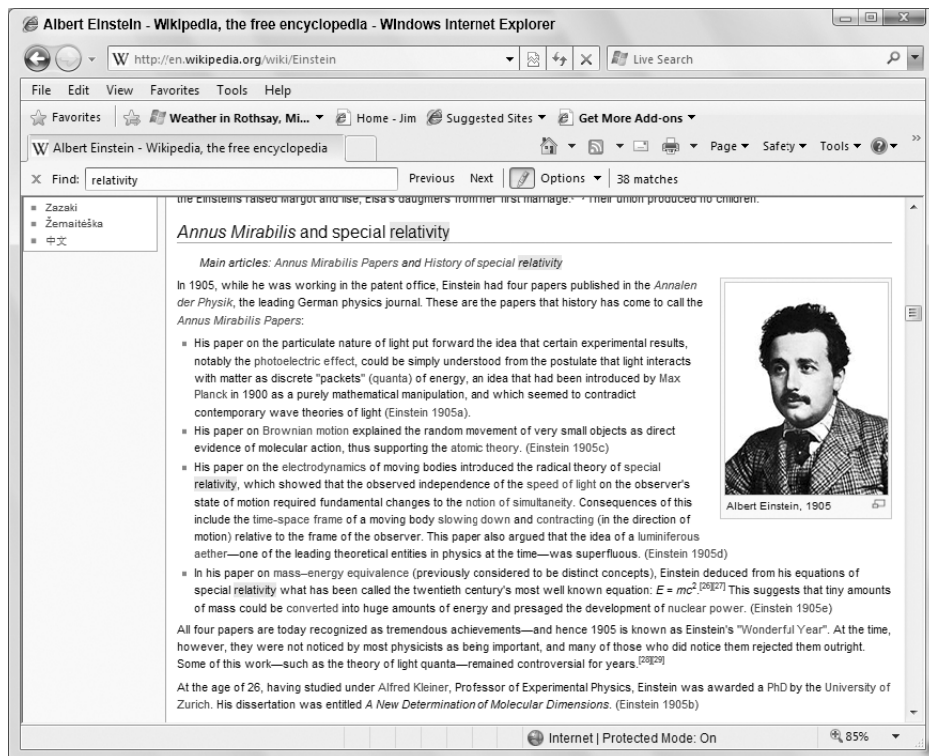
Albert Einstein - Wikipedia, the free encyclopedia - Windows Internet Explorer

http://en.wikipedia.org/wiki/Einstein

Live Search

File Edit View Favorites Tools Help

Favorites | Weather in Rothsay, Mi... ▾ Home - Jim Suggested Sites ▾ Get More Add-ons ▾

Albert Einstein - Wikipedia, the free encyclopedia

Page ▾ Safety ▾ Tools ▾

× Find: relativity Previous Next Options ▾ 38 matches

the Einsteins raised Margot and Ilse, Elsa's daughters from her first marriage. Their union produced no children.

Zazaki
Žemaitėška
中文

Annus Mirabilis and special relativity

Main articles: Annus Mirabilis Papers and History of special relativity

In 1905, while he was working in the patent office, Einstein had four papers published in the Annalen der Physik, the leading German physics journal. These are the papers that history has come to call the Annus Mirabilis Papers:

- His paper on the particulate nature of light put forward the idea that certain experimental results, notably the photoelectric effect, could be simply understood from the postulate that light interacts with matter as discrete "packets" (quanta) of energy, an idea that had been introduced by Max Planck in 1900 as a purely mathematical manipulation, and which seemed to contradict contemporary wave theories of light (Einstein 1905a).
- His paper on Brownian motion explained the random movement of very small objects as direct evidence of molecular action, thus supporting the atomic theory. (Einstein 1905c)
- His paper on the electrodynamics of moving bodies introduced the radical theory of special relativity, which showed that the observed independence of the speed of light on the observer's state of motion required fundamental changes to the notion of simultaneity. Consequences of this include the time-space frame of a moving body slowing down and contracting (in the direction of motion) relative to the frame of the observer. This paper also argued that the idea of a luminiferous aether—one of the leading theoretical entities in physics at the time—was superfluous. (Einstein 1905d)
- In his paper on mass–energy equivalence (previously considered to be distinct concepts), Einstein deduced from his equations of special relativity what has been called the twentieth century's most well known equation: $E = mc^2$.[26][27] This suggests that tiny amounts of mass could be converted into huge amounts of energy and presaged the development of nuclear power. (Einstein 1905e)

Albert Einstein, 1905

All four papers are today recognized as tremendous achievements—and hence 1905 is known as Einstein's "Wonderful Year". At the time, however, they were not noticed by most physicists as being important, and many of those who did notice them rejected them outright. Some of this work—such as the theory of light quanta—remained controversial for years.[28][29]

At the age of 26, having studied under Alfred Kleiner, Professor of Experimental Physics, Einstein was awarded a PhD by the University of Zurich. His dissertation was entitled A New Determination of Molecular Dimensions. (Einstein 1905b)

Internet | Protected Mode: On 85%